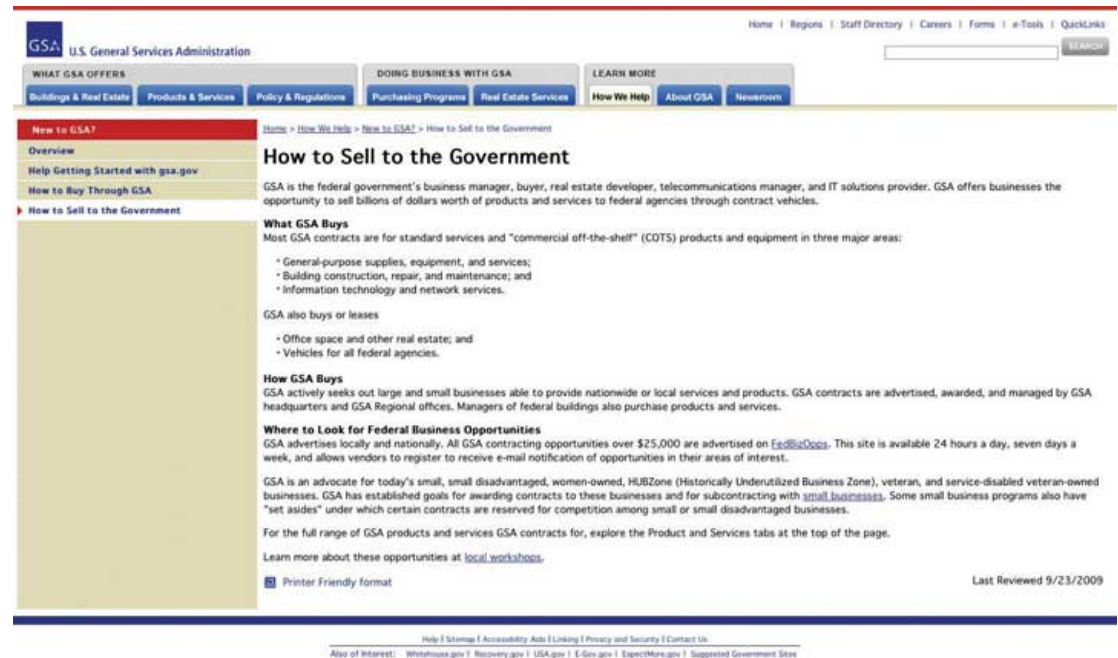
Home | Regions | Staff Directory | Careers | Forms | e-Tools | QuickLinks

GSA U.S. General Services Administration

SEARCH

WHAT GSA OFFERS
Buildings & Real Estate | Products & Services | Policy & Regulations

DOING BUSINESS WITH GSA
Purchasing Programs | Real Estate Services

LEARN MORE
How We Help | About GSA | Newsroom

New to GSA?
Overview
Help Getting Started with gsa.gov
How to Buy Through GSA
How to Sell to the Government

Home > How We Help > New to GSA? > How to Sell to the Government

How to Sell to the Government

GSA is the federal government's business manager, buyer, real estate developer, telecommunications manager, and IT solutions provider. GSA offers businesses the opportunity to sell billions of dollars worth of products and services to federal agencies through contract vehicles.

What GSA Buys
Most GSA contracts are for standard services and "commercial off-the-shelf" (COTS) products and equipment in three major areas:

• General-purpose supplies, equipment, and services;
• Building construction, repair, and maintenance; and
• Information technology and network services.

GSA also buys or leases

• Office space and other real estate; and
• Vehicles for all federal agencies.

How GSA Buys
GSA actively seeks out large and small businesses able to provide nationwide or local services and products. GSA contracts are advertised, awarded, and managed by GSA headquarters and GSA Regional offices. Managers of federal buildings also purchase products and services.

Where to Look for Federal Business Opportunities
GSA advertises locally and nationally. All GSA contracting opportunities over $25,000 are advertised on FedBizOpps. This site is available 24 hours a day, seven days a week, and allows vendors to register to receive e-mail notification of opportunities in their areas of interest.

GSA is an advocate for today's small, small disadvantaged, women-owned, HUBZone (Historically Underutilized Business Zone), veteran, and service-disabled veteran-owned businesses. GSA has established goals for awarding contracts to these businesses and for subcontracting with small businesses. Some small business programs also have "set asides" under which certain contracts are reserved for competition among small or small disadvantaged businesses.

For the full range of GSA products and services GSA contracts for, explore the Product and Services tabs at the top of the page.

Learn more about these opportunities at local workshops.

Printer Friendly format

Last Reviewed 9/23/2009

Help | Sitemap | Accessibility Aids | Linking | Privacy and Security | Contact Us
Also of Interest: Whitehouse.gov | Recovery.gov | USA.gov | E-Gov.gov | ExpectMore.gov | Suggested Government Sites